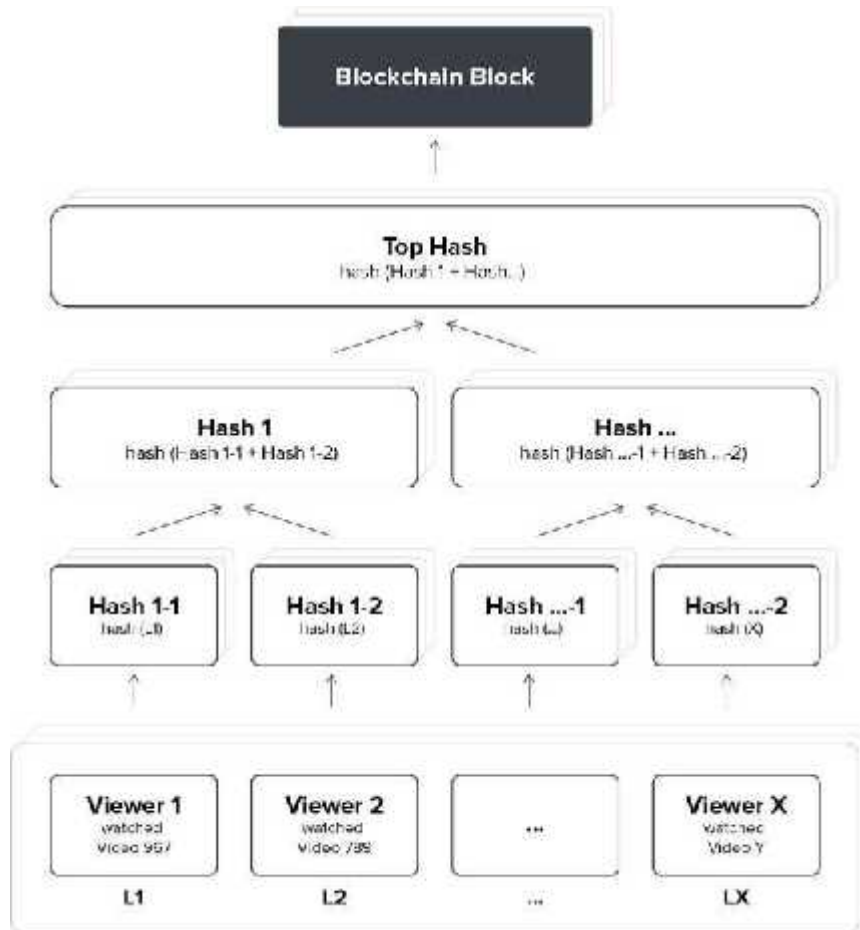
Blockchain Block

Top Hash
hash (Hash 1 + Hash...)

Hash 1
hash (Hash 1-1 + Hash 1-2)

Hash ...
hash (Hash ...-1 + Hash ...-2)

Hash 1-1
hash (L1)

Hash 1-2
hash (L2)

Hash ...-1
hash (...)

Hash ...-2
hash (X)

Viewer 1
watched
Video 957

Viewer 2
watched
video 789

...

Viewer X
watched
Video Y

L1

L2

...

LX